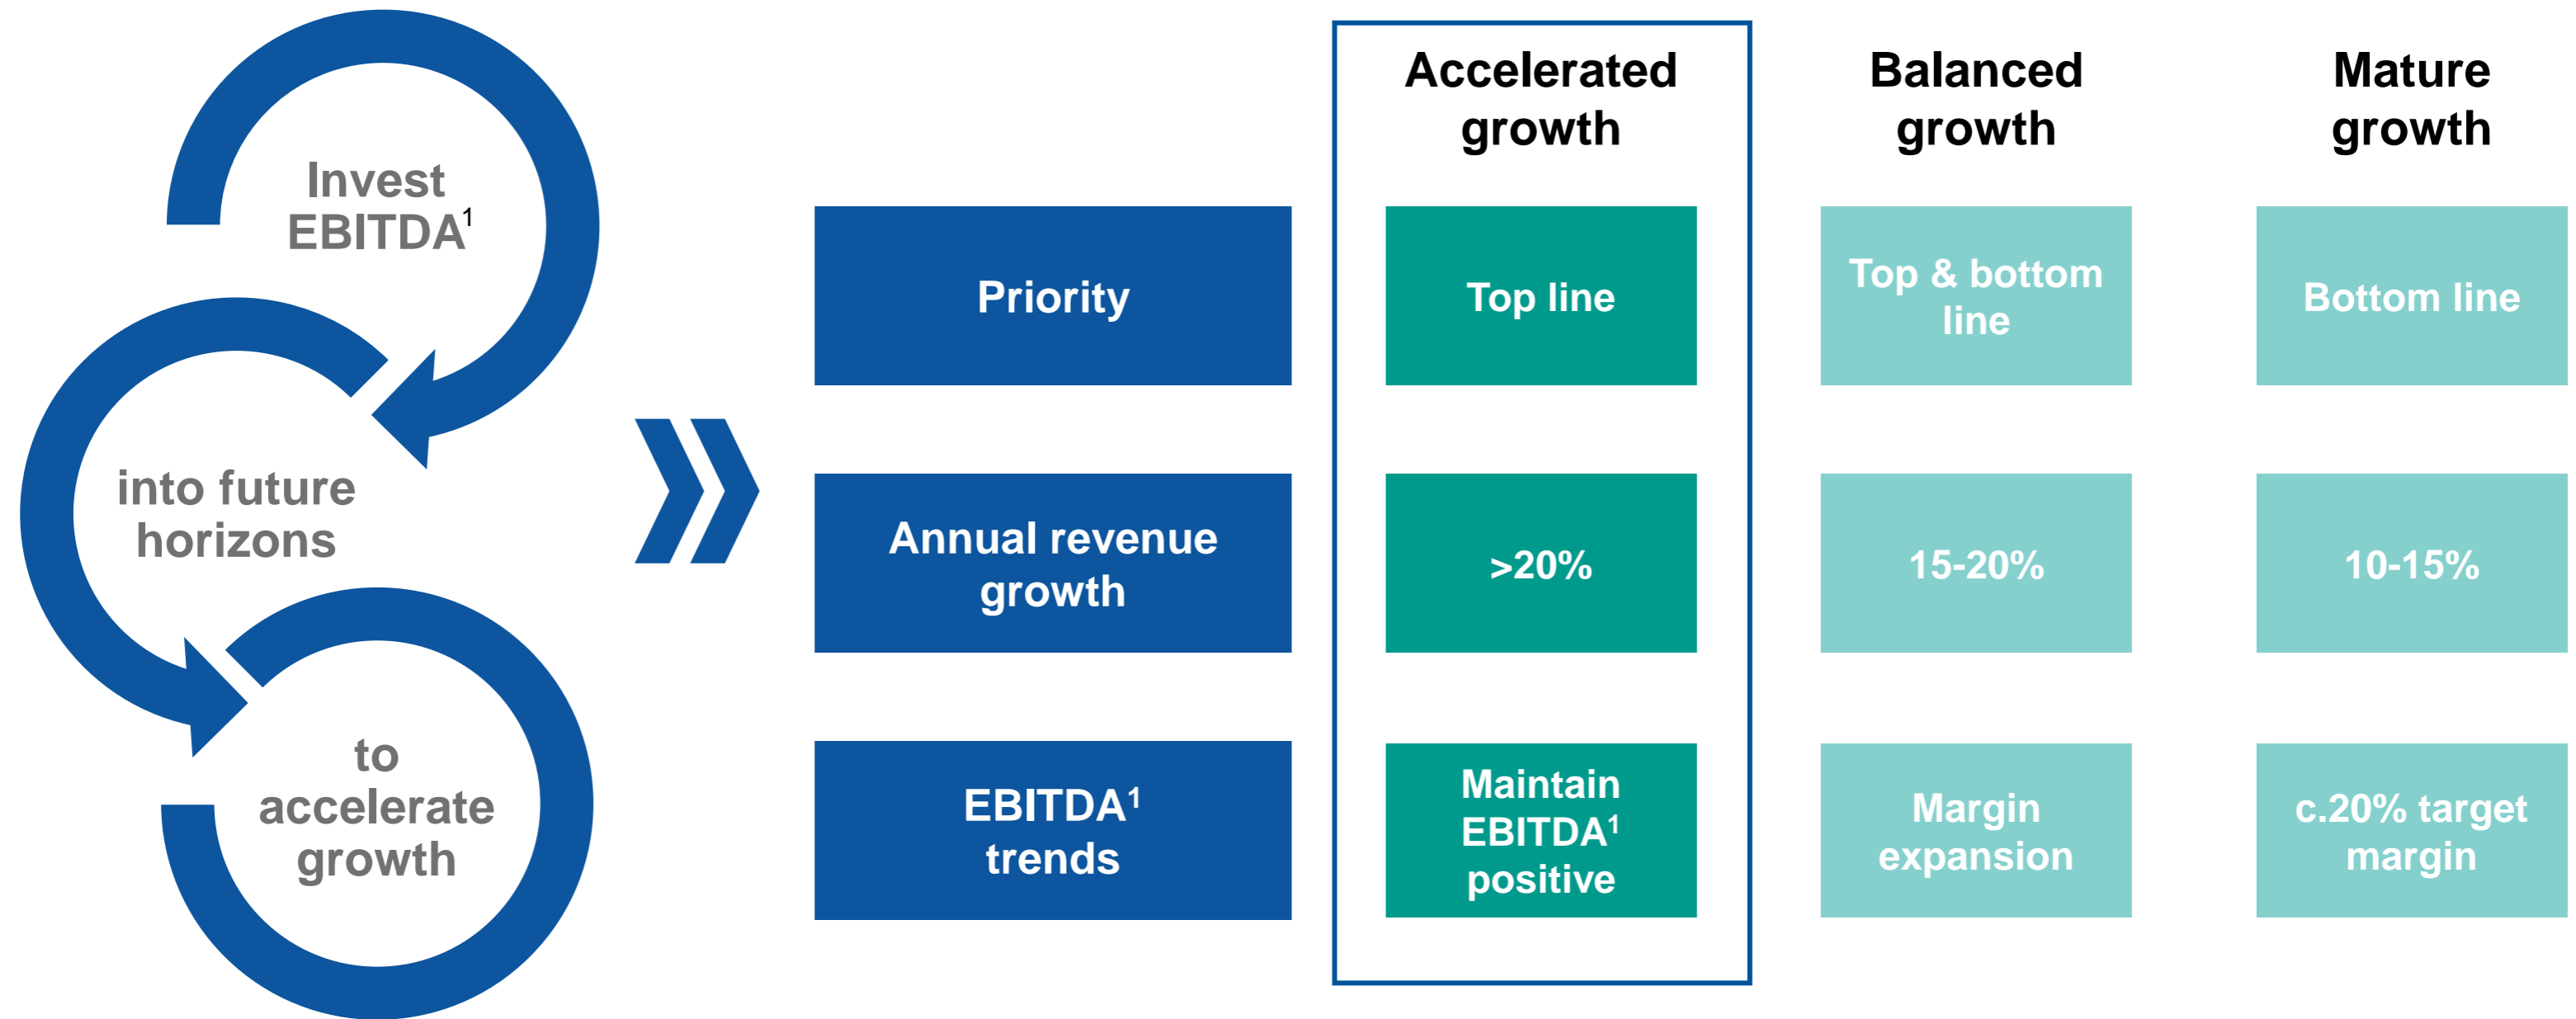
Invest EBITDA$^1$

into future horizons

to accelerate growth

| | Accelerated growth | Balanced growth | Mature growth |
|---|---|---|---|
| Priority | Top line | Top & bottom line | Bottom line |
| Annual revenue growth | >20% | 15-20% | 10-15% |
| EBITDA$^1$ trends | Maintain EBITDA$^1$ positive | Margin expansion | c.20% target margin |